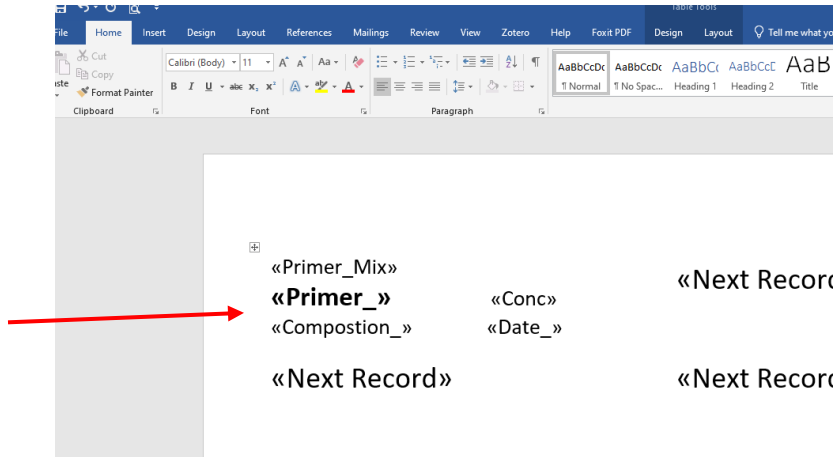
Table Tools

File Home Insert Design Layout References Mailings Review View Zotero Help Foxit PDF Design Layout Tell me what yo

Cut
Copy
aste
Format Painter
Clipboard

Calibri (Body) 11
B I U abc $x_2$ $x^2$
Font

Paragraph

AaBbCcDc ¶ Normal
AaBbCcDc ¶ No Spac...
AaBbCc Heading 1
AaBbCcD Heading 2
AaB Title

«Primer_Mix»
«Primer_» «Conc»
«Compostion_» «Date_»

«Next Record»

«Next Recor

«Next Recor